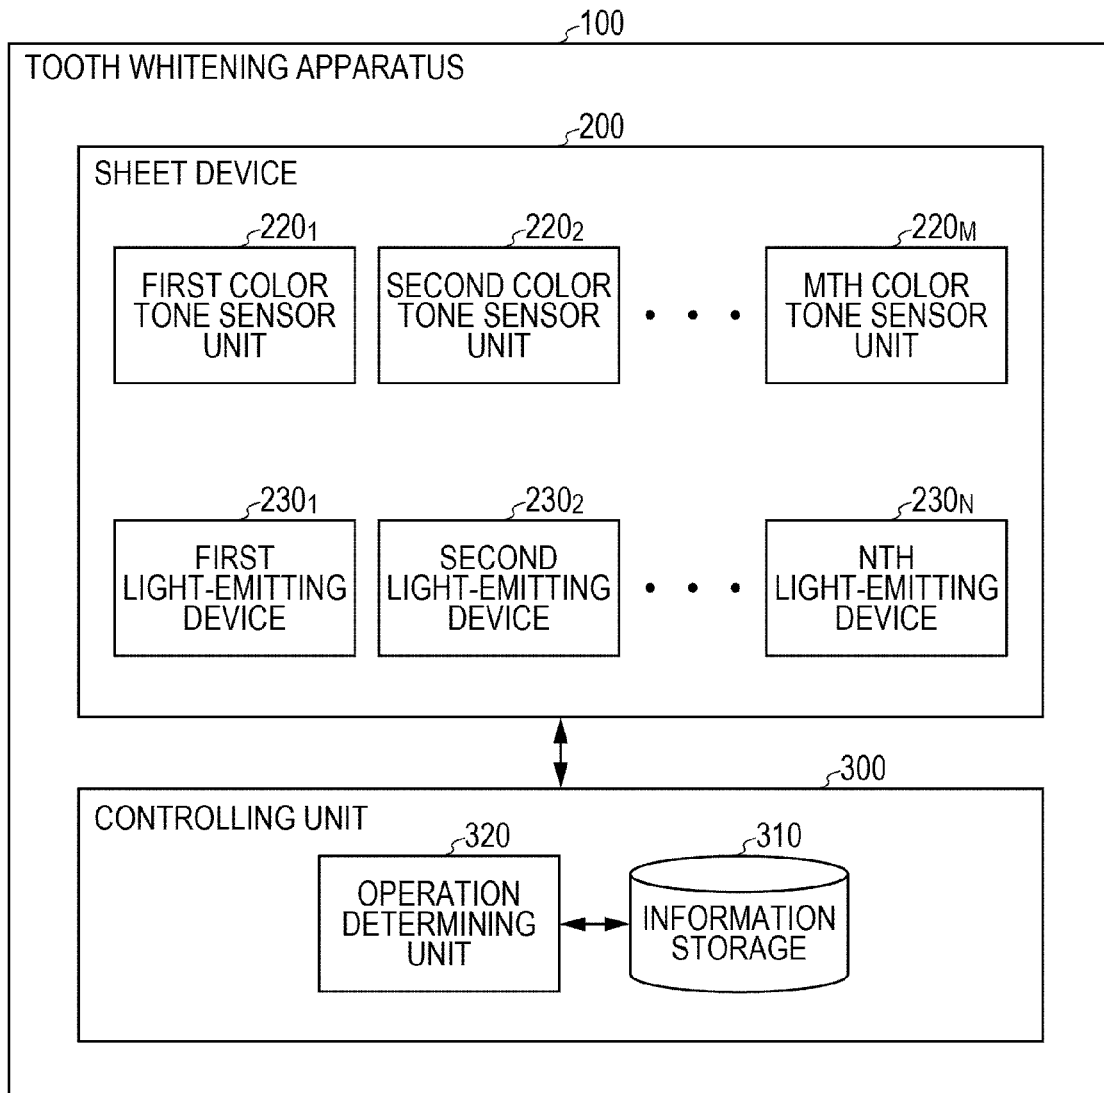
100

TOOTH WHITENING APPARATUS

200

SHEET DEVICE

$220_1$

FIRST COLOR TONE SENSOR UNIT

$220_2$

SECOND COLOR TONE SENSOR UNIT

• • •

$220_M$

MTH COLOR TONE SENSOR UNIT

$230_1$

FIRST LIGHT-EMITTING DEVICE

$230_2$

SECOND LIGHT-EMITTING DEVICE

• • •

$230_N$

NTH LIGHT-EMITTING DEVICE

300

CONTROLLING UNIT

320

OPERATION DETERMINING UNIT

310

INFORMATION STORAGE